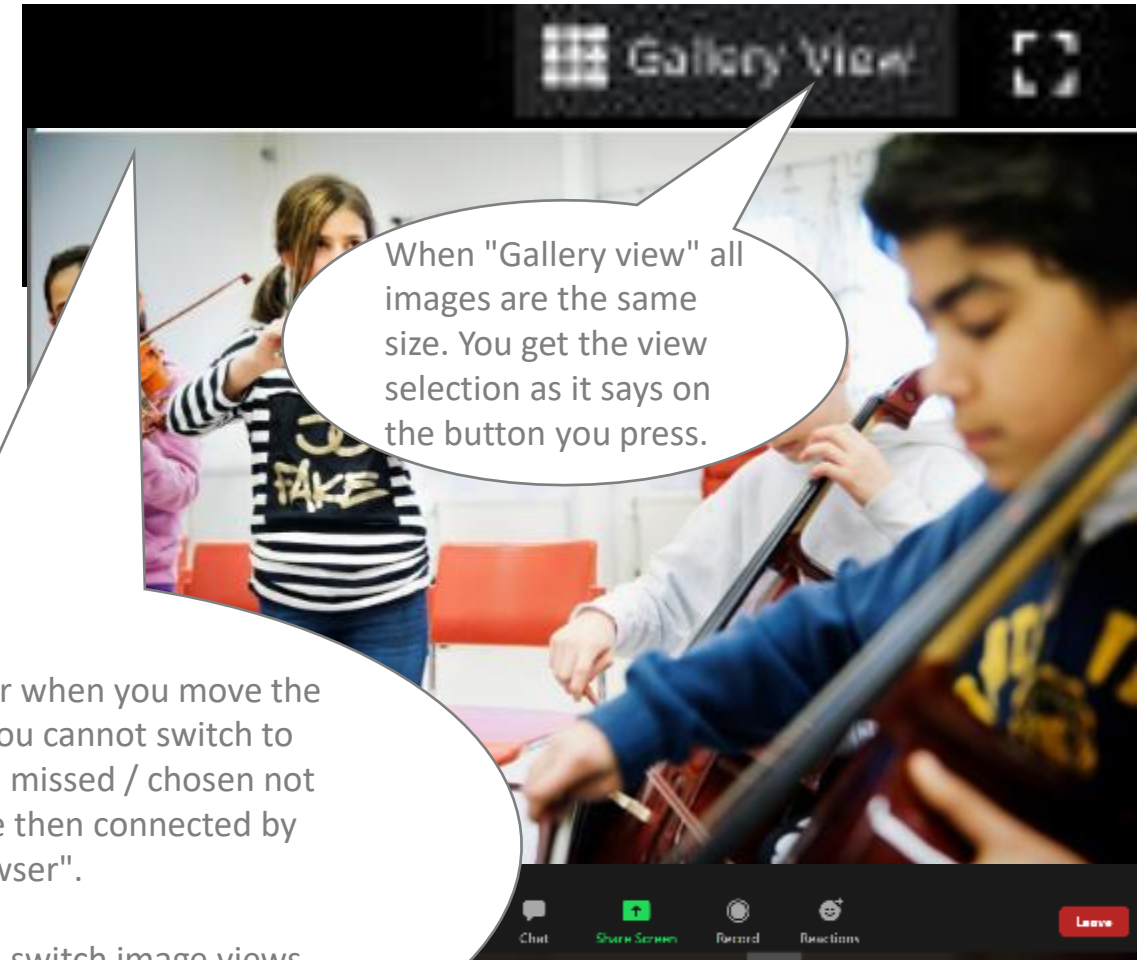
Gallery View

When "Gallery view" all images are the same size. You get the view selection as it says on the button you press.

FAKE

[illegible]r when you move the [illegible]ou cannot switch to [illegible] missed / chosen not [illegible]e then connected by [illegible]wser".

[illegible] switch image views

Chat

Share Screen

Record

Reactions

Leave